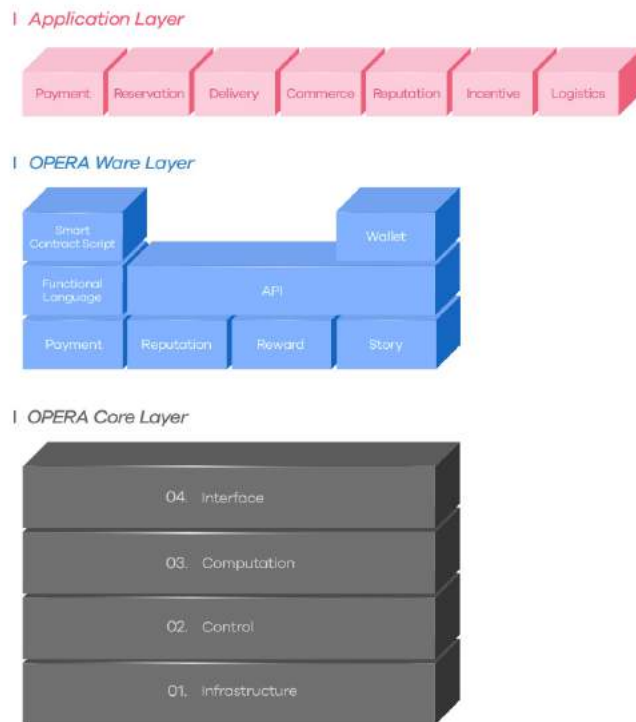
I Application Layer

Payment
Reservation
Delivery
Commerce
Reputation
Incentive
Logistics

I OPERA Ware Layer

Smart Contract Script
Wallet
Functional Language
API
Payment
Reputation
Reward
Story

I OPERA Core Layer

04. Interface
03. Computation
02. Control
01. Infrastructure